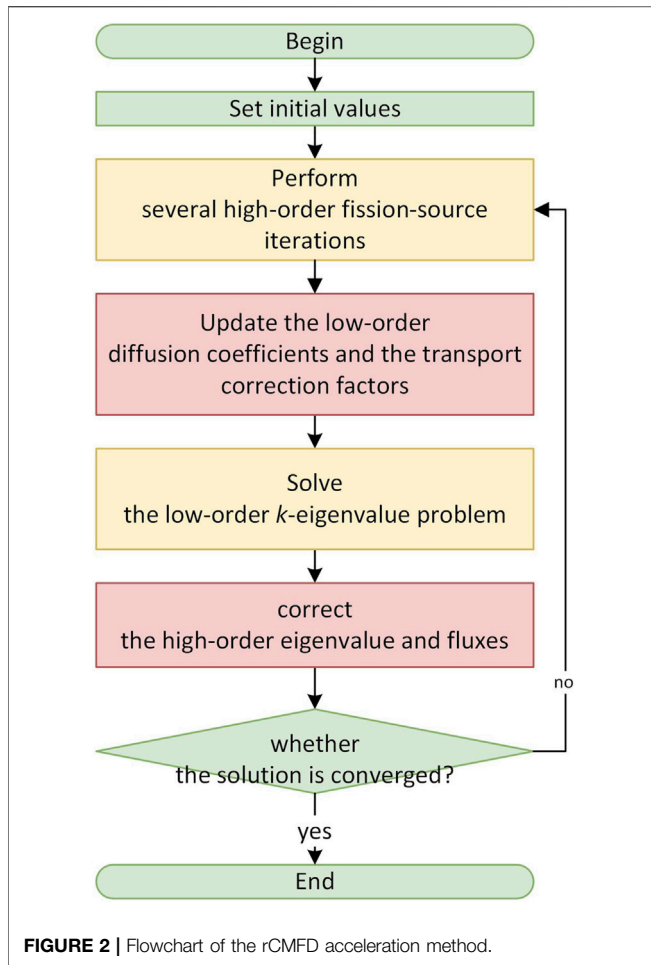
Begin

Set initial values

Perform
several high-order fission-source iterations

Update the low-order diffusion coefficients and the transport correction factors

Solve
the low-order *k*-eigenvalue problem

correct
the high-order eigenvalue and fluxes

no

whether
the solution is converged?

yes

End

**FIGURE 2 |** Flowchart of the rCMFD acceleration method.